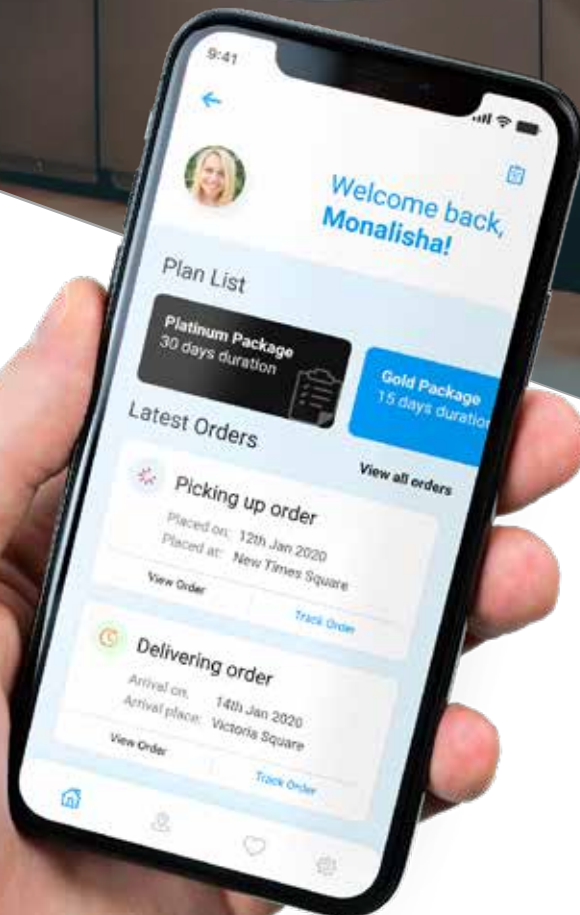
9:41

Welcome back, Monalisha!

Plan List

Platinum Package
30 days duration

Gold Package
15 days duratio

Latest Orders

View all orders

Picking up order
Placed on: 12th Jan 2020
Placed at: New Times Square
View Order
Track Order

Delivering order
Arrival on: 14th Jan 2020
Arrival place: Victoria Square
View Order
Track Order